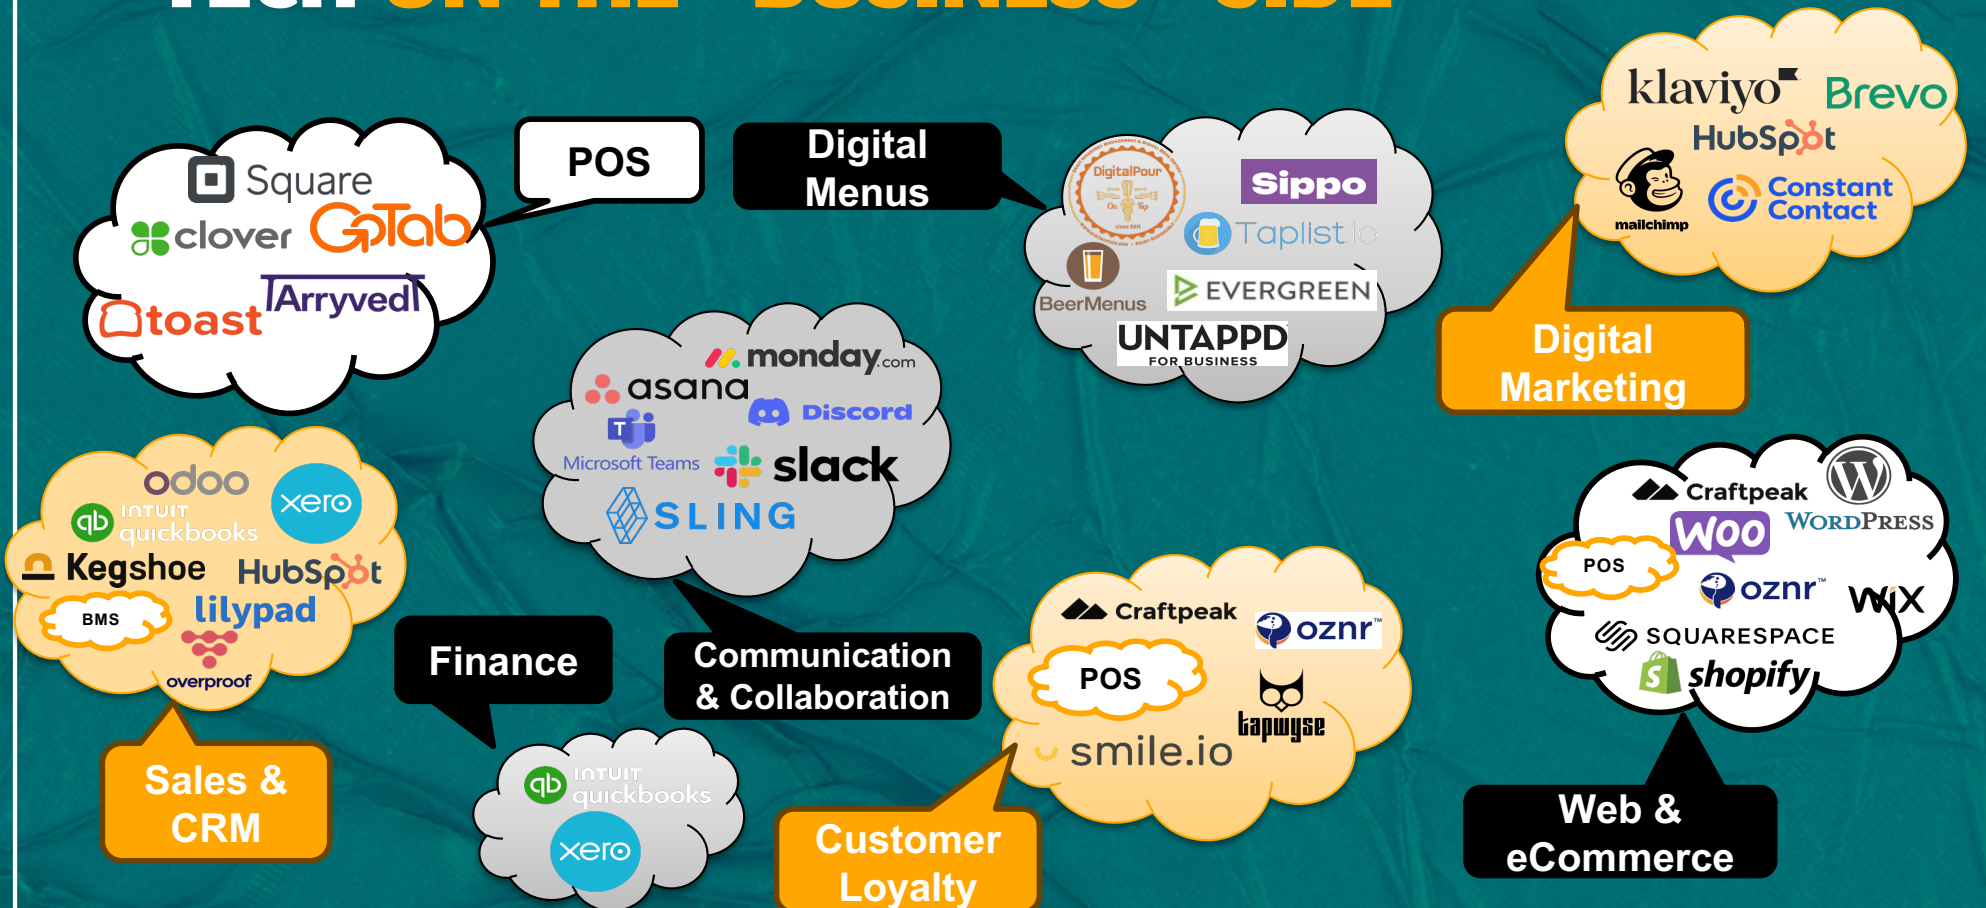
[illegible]

Square
clover
GoTab
toast
Arryved

POS

Digital Menus

DigitalPour
Sippo
Taplist.io
BeerMenus
EVERGREEN
UNTAPPD FOR BUSINESS

klaviyo
Brevo
HubSpot
mailchimp
Constant Contact

Digital Marketing

monday.com
asana
Discord
Microsoft Teams
slack
SLING

odoo
xero
INTUIT quickbooks
Kegshoe
HubSpot
BMS
lilypad
overproof

Sales & CRM

Finance

Communication & Collaboration

INTUIT quickbooks
xero

Craftpeak
oznr
POS
tapwyse
smile.io

Customer Loyalty

Craftpeak
WordPress
Woo
POS
oznr
WiX
SQUARESPACE
shopify

Web & eCommerce